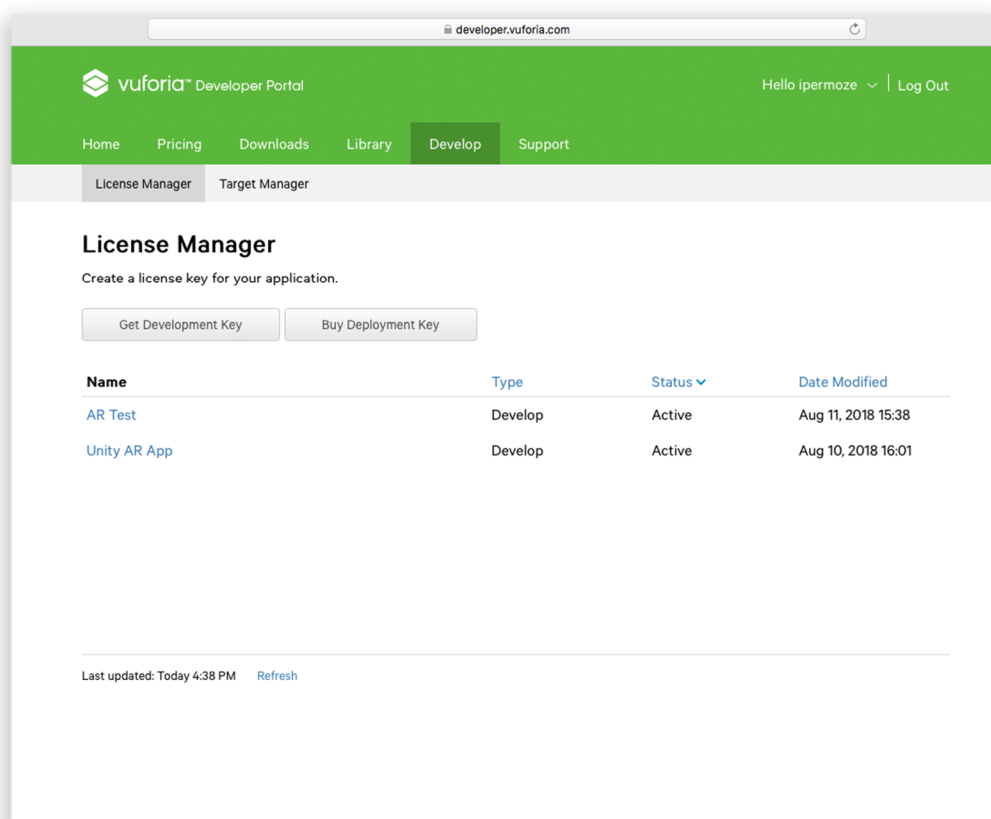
developer.vuforia.com

vuforia™ Developer Portal

Hello ipermoze | Log Out

Home Pricing Downloads Library Develop Support

License Manager Target Manager

License Manager

Create a license key for your application.

Get Development Key Buy Deployment Key

| Name | Type | Status | Date Modified |
|---|---|---|---|
| AR Test | Develop | Active | Aug 11, 2018 15:38 |
| Unity AR App | Develop | Active | Aug 10, 2018 16:01 |

Last updated: Today 4:38 PM Refresh